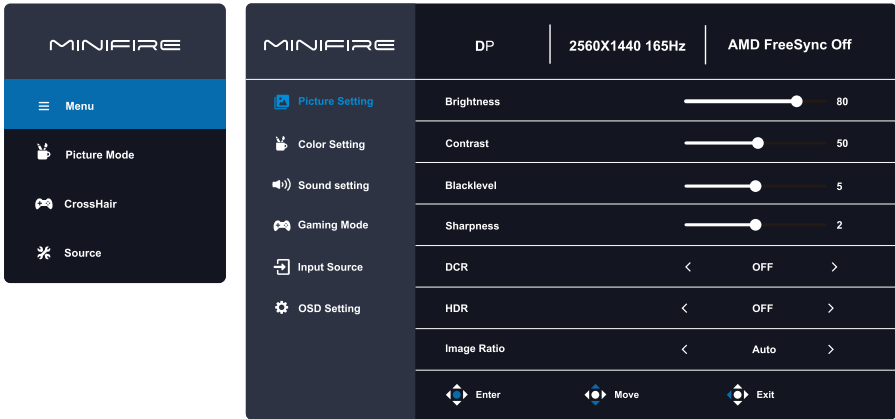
MINIFIRE

Menu

Picture Mode

CrossHair

Source

MINIFIRE

DP | 2560X1440 165Hz | AMD FreeSync Off

Picture Setting

Color Setting

Sound setting

Gaming Mode

Input Source

OSD Setting

| | |
|---|---|
| Brightness | 80 |
| Contrast | 50 |
| Blacklevel | 5 |
| Sharpness | 2 |
| DCR | < OFF > |
| HDR | < OFF > |
| Image Ratio | < Auto > |

Enter Move Exit